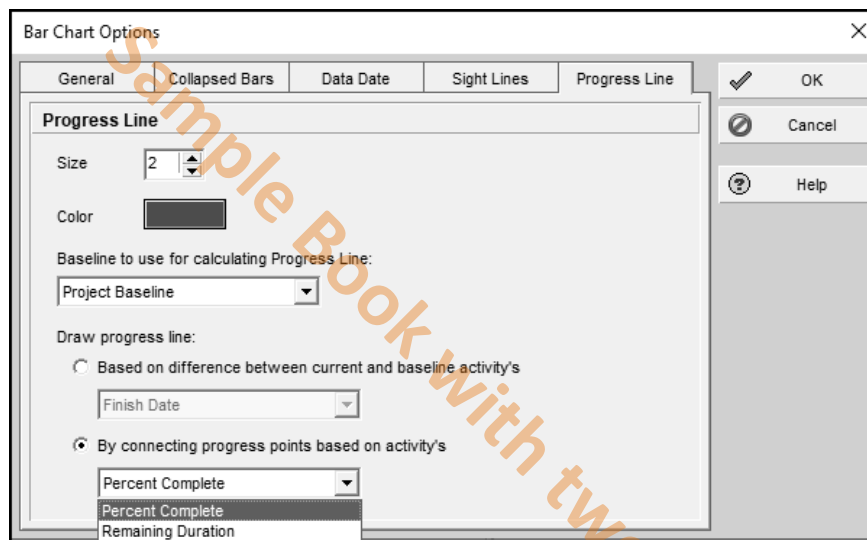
Bar Chart Options

General | Collapsed Bars | Data Date | Sight Lines | Progress Line

OK
Cancel
Help

Progress Line

Size 2

Color

Baseline to use for calculating Progress Line:

Project Baseline

Draw progress line:

Based on difference between current and baseline activity's

Finish Date

By connecting progress points based on activity's

Percent Complete

Percent Complete
Remaining Duration

Sample Book with tw